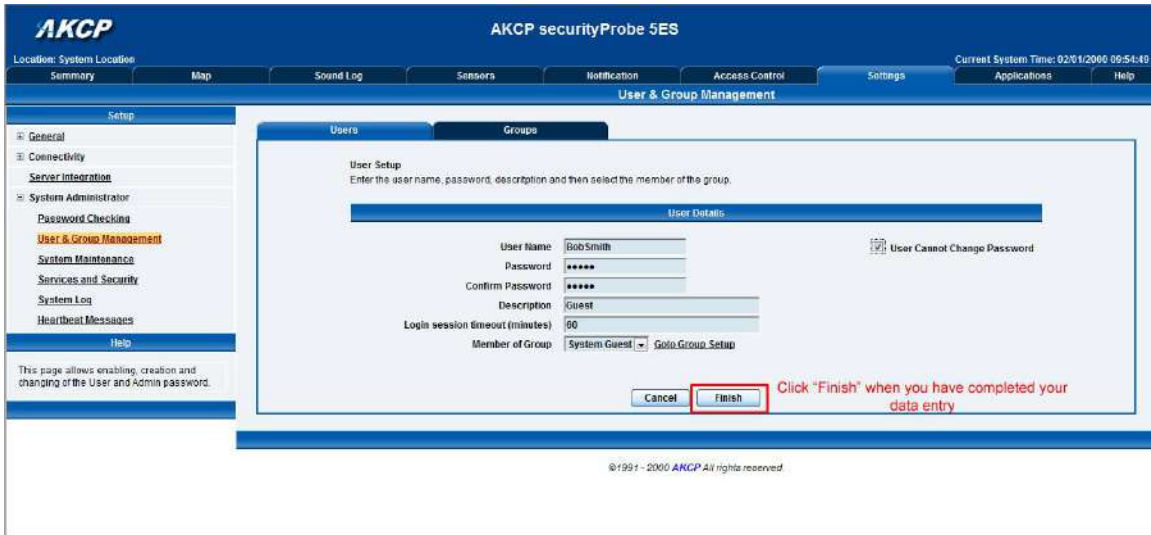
AKCP

AKCP securityProbe 5ES

Location: System Location

Current System Time: 02/01/2000 09:54:40

Summary | Map | Sound Log | Sensors | Notification | Access Control | Settings | Applications | Help

User & Group Management

Setup

⊞ General
⊞ Connectivity
Server Integration
⊟ System Administrator
Password Checking
User & Group Management
System Maintenance
Services and Security
System Log
Heartbeat Messages

Help

This page allows enabling, creation and changing of the User and Admin password.

Users | Groups

User Setup
Enter the user name, password, description and then select the member of the group.

User Details

User Name: BobSmith
Password: •••••
Confirm Password: •••••
Description: Guest
Login session timeout (minutes): 60
Member of Group: System Guest Goto Group Setup

User Cannot Change Password

Cancel | Finish

Click "Finish" when you have completed your data entry

©1991 - 2000 AKCP All rights reserved